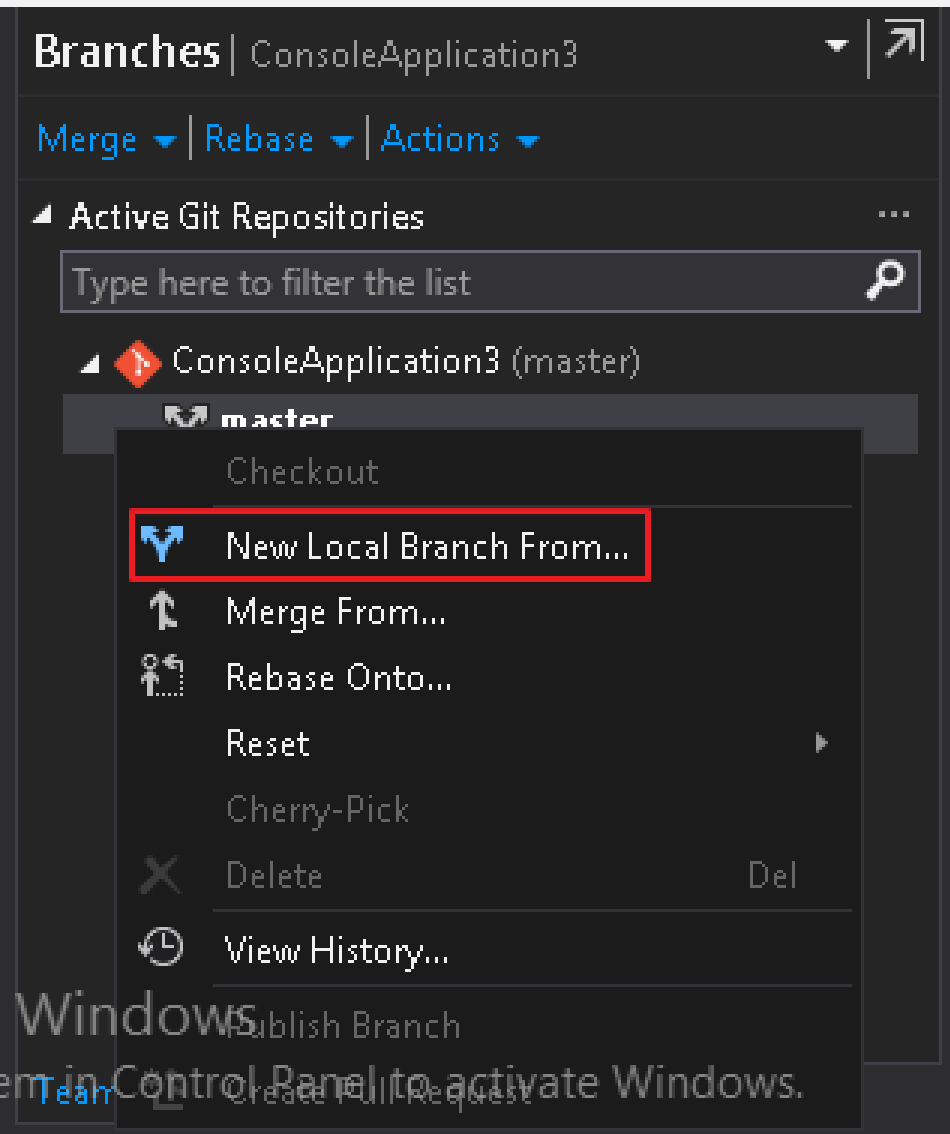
Branches | ConsoleApplication3

Merge | Rebase | Actions

Active Git Repositories ...

Type here to filter the list

ConsoleApplication3 (master)

master

Checkout

New Local Branch From...

Merge From...

Rebase Onto...

Reset

Cherry-Pick

Delete Del

View History...

Publish Branch

Create Pull Request

Team

Windows

em in Control Panel to activate Windows.